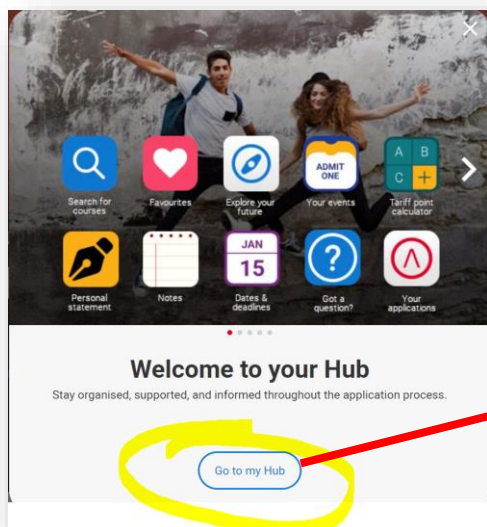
Search for courses
Favourites
Explore your future
ADMIT ONE
Your events
A B C +
Tariff point calculator
Personal statement
Notes
JAN 15
Dates & deadlines
Got a question?
Your applications

Welcome to your Hub

Stay organised, supported, and informed throughout the application process.

Go to my Hub